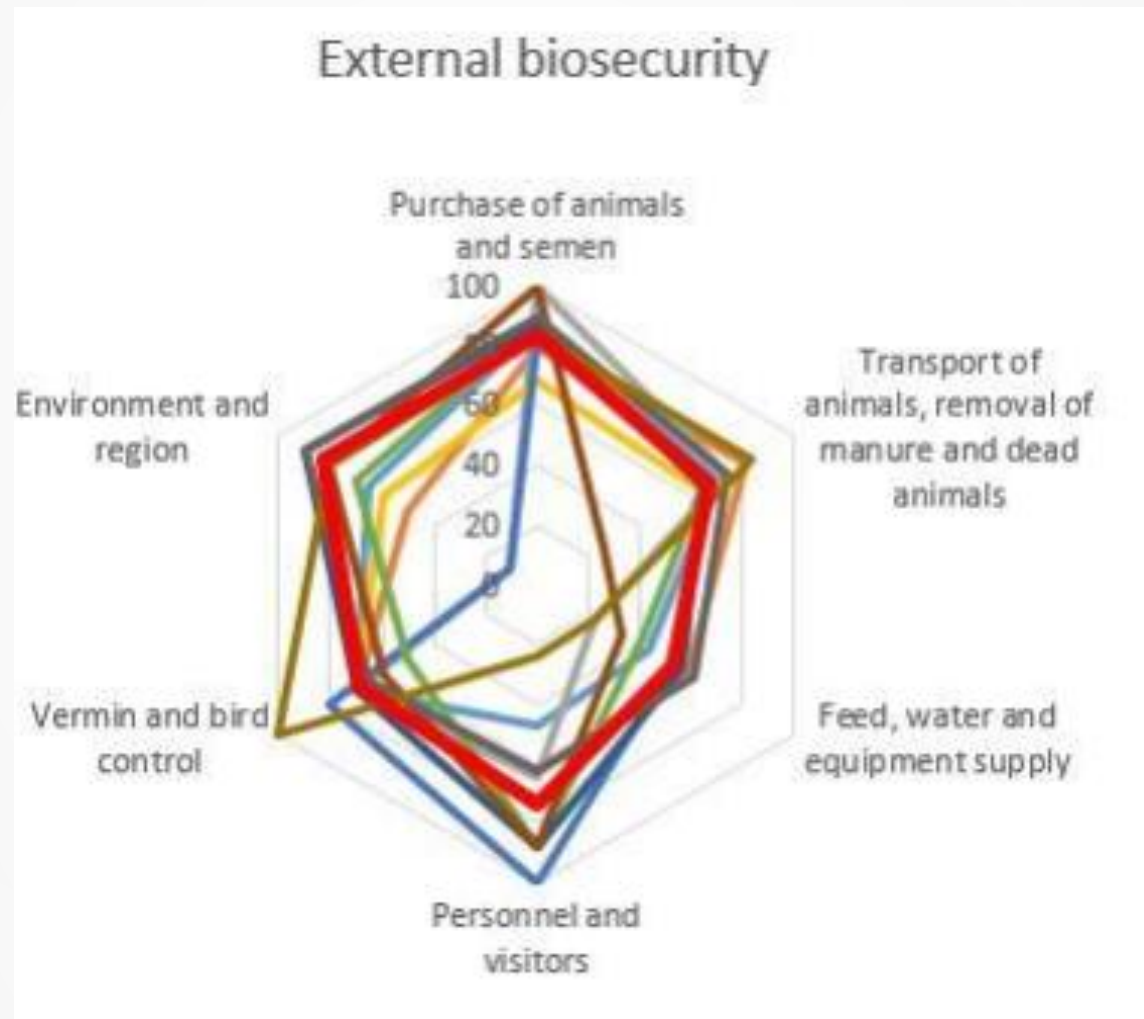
External biosecurity

Purchase of animals and semen

100

80

60

40

20

0

Transport of animals, removal of manure and dead animals

Feed, water and equipment supply

Personnel and visitors

Vermin and bird control

Environment and region